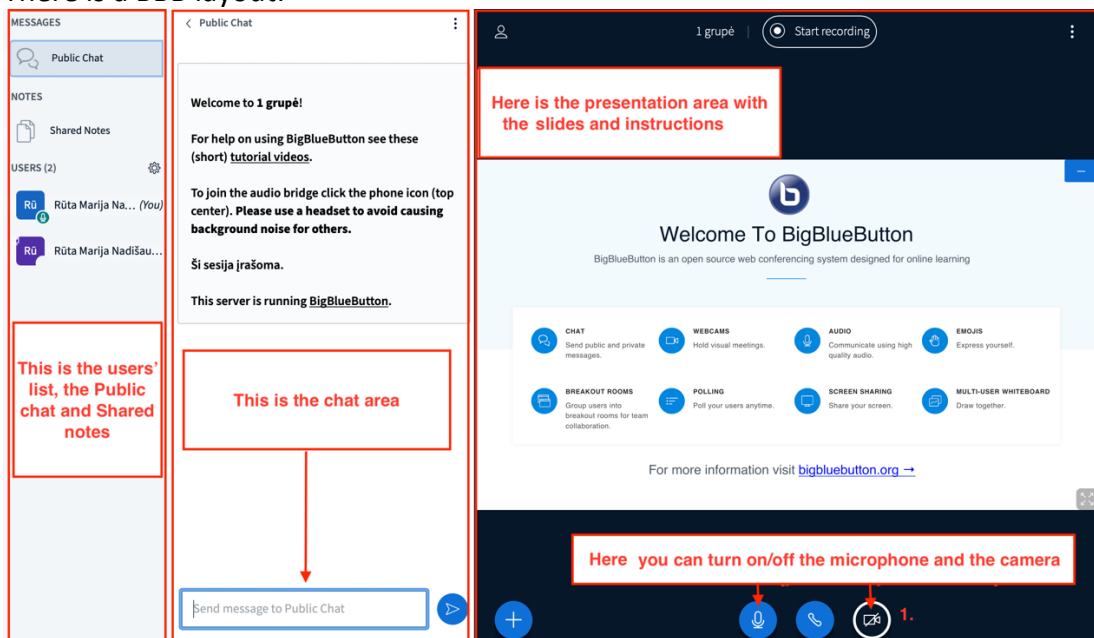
MESSAGES

Public Chat

NOTES

Shared Notes

USERS (2)

Rū Rūta Marija Na... (You)

Rū Rūta Marija Nadišau...

This is the users' list, the Public chat and Shared notes

< Public Chat

Welcome to 1 grupė!

For help on using BigBlueButton see these (short) tutorial videos.

To join the audio bridge click the phone icon (top center). Please use a headset to avoid causing background noise for others.

Ši sesija įrašoma.

This server is running BigBlueButton.

This is the chat area

Send message to Public Chat

1 grupė | Start recording

Here is the presentation area with the slides and instructions

Welcome To BigBlueButton

BigBlueButton is an open source web conferencing system designed for online learning

CHAT
Send public and private messages.

WEBCAMS
Hold visual meetings.

AUDIO
Communicate using high quality audio.

EMOJIS
Express yourself.

BREAKOUT ROOMS
Group users into breakout rooms for team collaboration.

POLLING
Poll your users anytime.

SCREEN SHARING
Share your screen.

MULTI-USER WHITEBOARD
Draw together.

For more information visit bigbluebutton.org →

Here you can turn on/off the microphone and the camera

1.